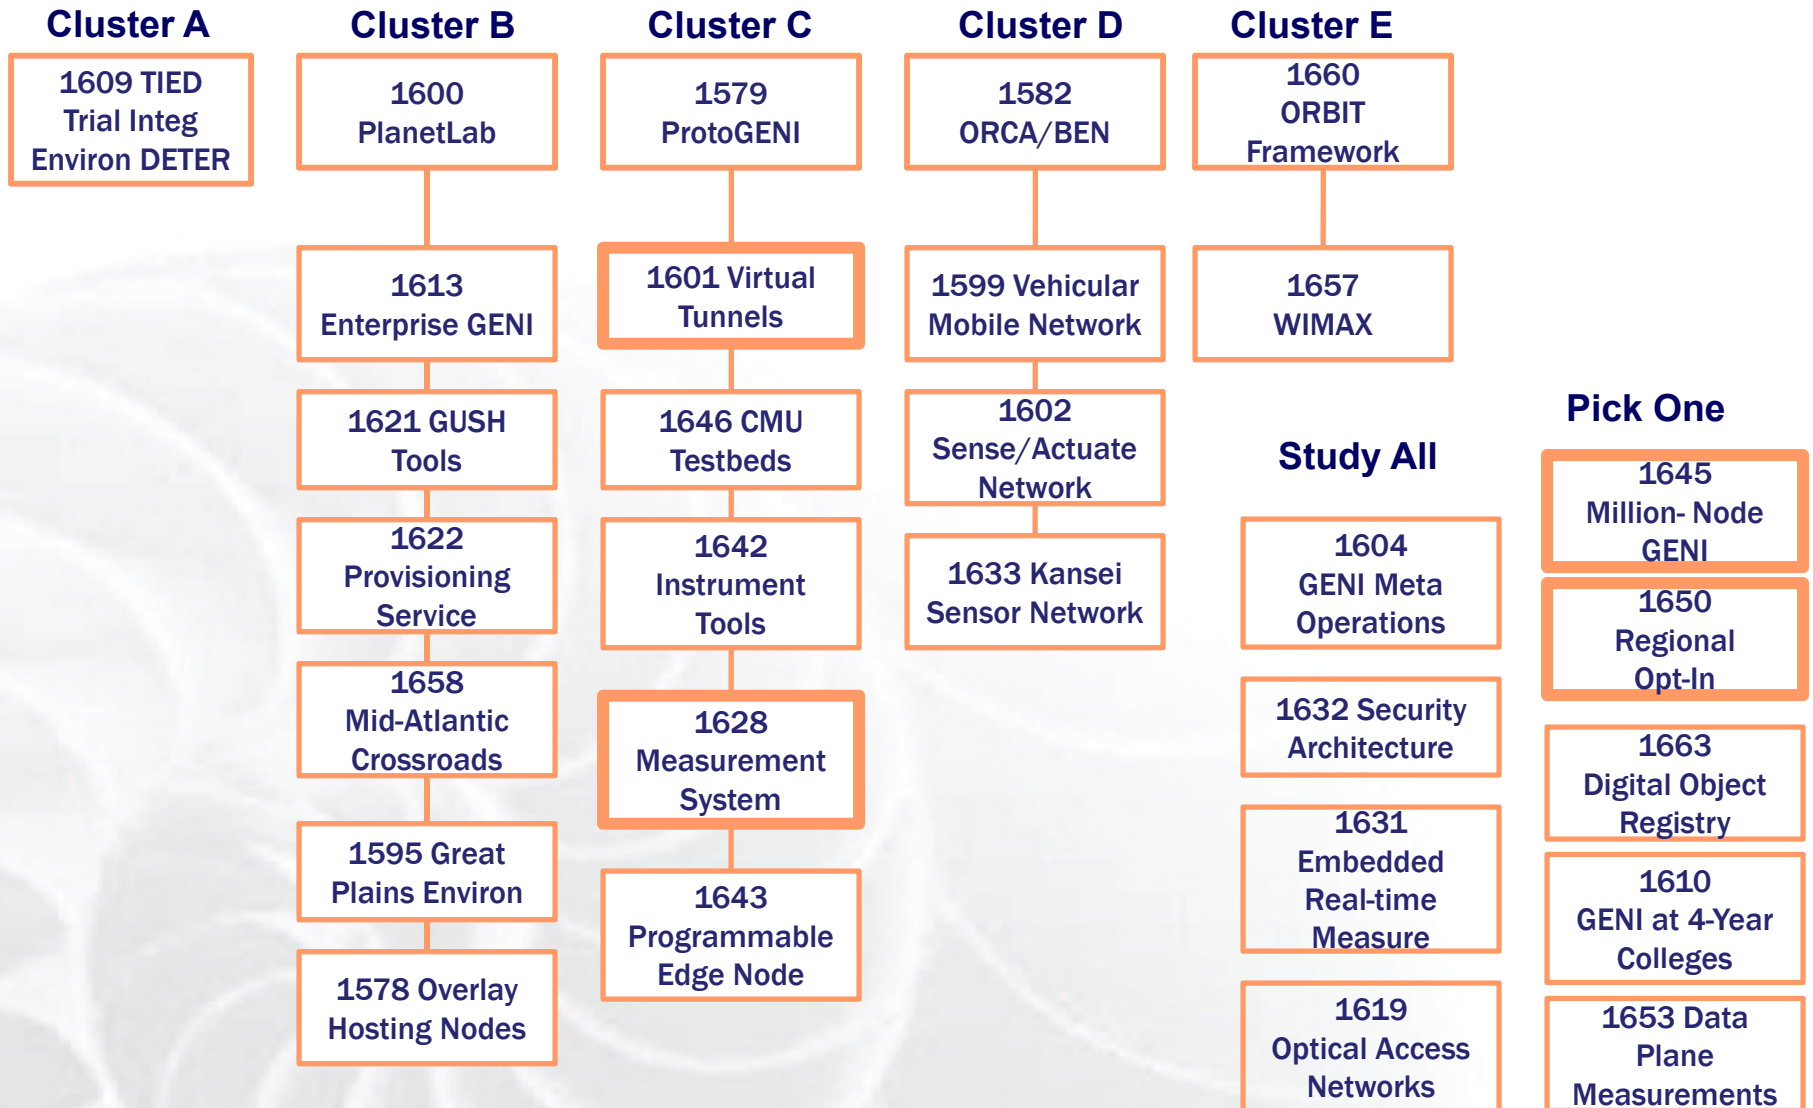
Cluster A

1609 TIED Trial Integ Environ DETER

Cluster B

1600 PlanetLab

1613 Enterprise GENI

1621 GUSH Tools

1622 Provisioning Service

1658 Mid-Atlantic Crossroads

1595 Great Plains Environ

1578 Overlay Hosting Nodes

Cluster C

1579 ProtoGENI

1601 Virtual Tunnels

1646 CMU Testbeds

1642 Instrument Tools

1628 Measurement System

1643 Programmable Edge Node

Cluster D

1582 ORCA/BEN

1599 Vehicular Mobile Network

1602 Sense/Actuate Network

1633 Kansei Sensor Network

Cluster E

1660 ORBIT Framework

1657 WIMAX

Study All

1604 GENI Meta Operations

1632 Security Architecture

1631 Embedded Real-time Measure

1619 Optical Access Networks

Pick One

1645 Million- Node GENI

1650 Regional Opt-In

1663 Digital Object Registry

1610 GENI at 4-Year Colleges

1653 Data Plane Measurements